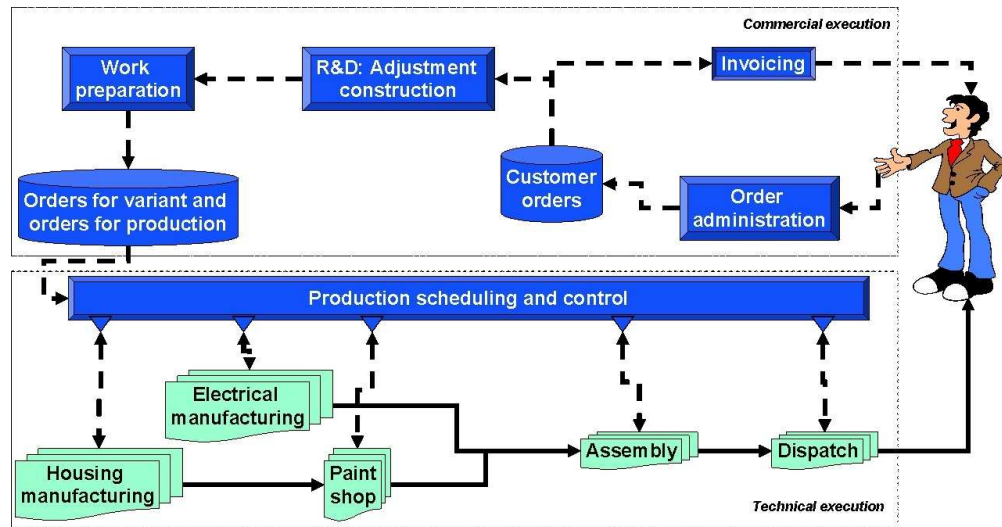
Commercial execution

Work preparation

R&D: Adjustment construction

Invoicing

Orders for variant and orders for production

Customer orders

Order administration

Production scheduling and control

Electrical manufacturing

Housing manufacturing

Paint shop

Assembly

Dispatch

Technical execution